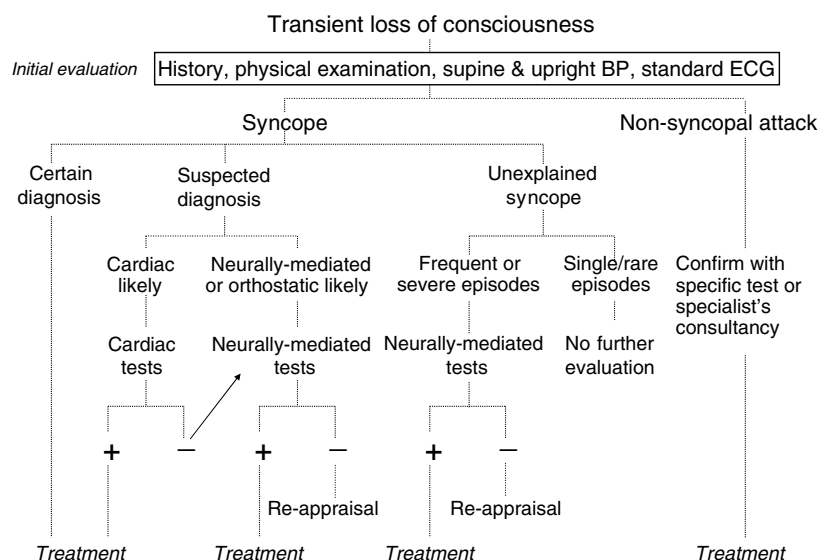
Transient loss of consciousness

Initial evaluation

History, physical examination, supine & upright BP, standard ECG

Syncope

Non-syncopal attack

Certain diagnosis

Suspected diagnosis

Unexplained syncope

Cardiac likely

Neurally-mediated or orthostatic likely

Frequent or severe episodes

Single/rare episodes

Confirm with specific test or specialist's consultancy

Cardiac tests

Neurally-mediated tests

Neurally-mediated tests

No further evaluation

+

−

+

−

+

−

Re-appraisal

Re-appraisal

Treatment

Treatment

Treatment

Treatment